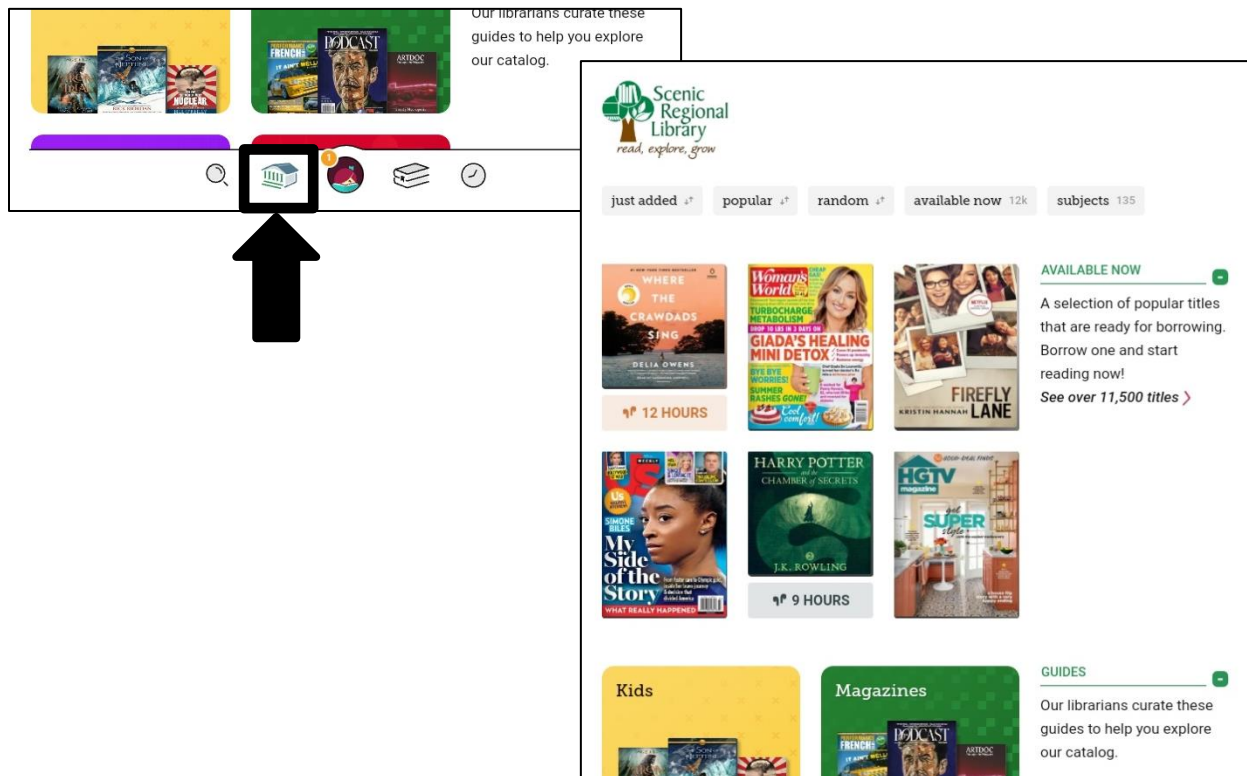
Our librarians curate these guides to help you explore our catalog.

PODCAST

Scenic Regional Library
read, explore, grow

just added
popular
random
available now 12k
subjects 135

WHERE THE CRAWDADS SING
DELIA OWENS
12 HOURS

Woman's World
GIADA'S HEALING MINI DETOX

FIREFLY LANE
KRISTIN HANNAH

AVAILABLE NOW

A selection of popular titles that are ready for borrowing. Borrow one and start reading now!
See over 11,500 titles

SIMONE BILES
My Side of the Story
WHAT REALLY HAPPENED

HARRY POTTER and the CHAMBER of SECRETS
J.K. ROWLING
9 HOURS

HGTV magazine

GUIDES

Kids

Magazines

Our librarians curate these guides to help you explore our catalog.